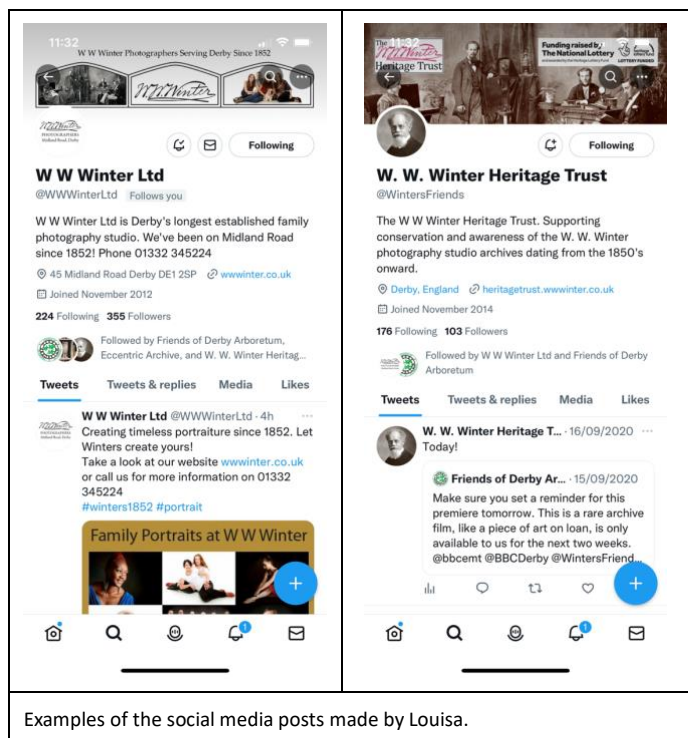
11:32

W W Winter Photographers Serving Derby Since 1852

W.W.Winter

Following

W W Winter Ltd

@WWWinterLtd Follows you

W W Winter Ltd is Derby's longest established family photography studio. We've been on Midland Road since 1852! Phone 01332 345224

45 Midland Road Derby DE1 2SP wwwinter.co.uk

Joined November 2012

224 Following 355 Followers

Followed by Friends of Derby Arboretum, Eccentric Archive, and W. W. Winter Heritag...

Tweets Tweets & replies Media Likes

W W Winter Ltd @WWWinterLtd · 4h

Creating timeless portraiture since 1852. Let Winters create yours!

Take a look at our website wwwinter.co.uk or call us for more information on 01332 345224

#winters1852 #portrait

Family Portraits at W W Winter

11:32

The W.W.Winter Heritage Trust

Funding raised by The National Lottery

LOTTERY FUNDED

Following

W. W. Winter Heritage Trust

@WintersFriends

The W W Winter Heritage Trust. Supporting conservation and awareness of the W. W. Winter photography studio archives dating from the 1850's onward.

Derby, England heritagetrust.wwwinter.co.uk

Joined November 2014

176 Following 103 Followers

Followed by W W Winter Ltd and Friends of Derby Arboretum

Tweets Tweets & replies Media Likes

W. W. Winter Heritage T... · 16/09/2020

Today!

Friends of Derby Ar... · 15/09/2020

Make sure you set a reminder for this premiere tomorrow. This is a rare archive film, like a piece of art on loan, is only available to us for the next two weeks. @bbcemt @BBCDerby @WintersFriend...

Examples of the social media posts made by Louisa.